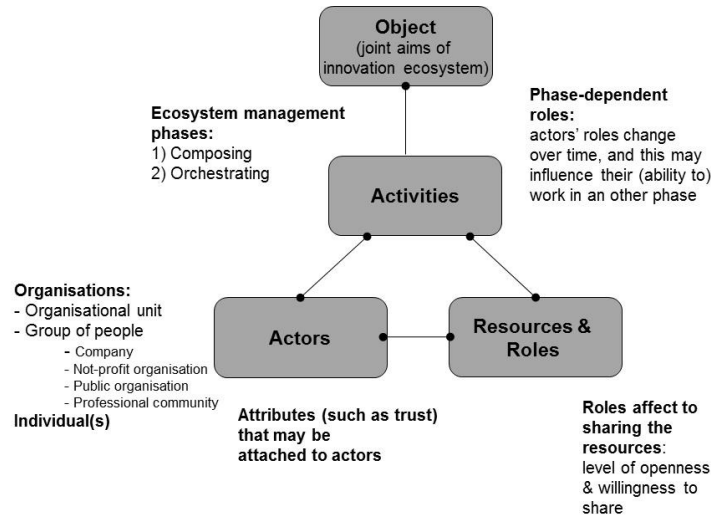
Object
(joint aims of innovation ecosystem)

Ecosystem management phases:
1) Composing
2) Orchestrating

Phase-dependent roles:
actors' roles change over time, and this may influence their (ability to) work in an other phase

Activities

Organisations:
- Organisational unit
- Group of people
- Company
- Not-profit organisation
- Public organisation
- Professional community
Individual(s)

Actors

Resources & Roles

Attributes (such as trust) that may be attached to actors

Roles affect to sharing the resources:
level of openness & willingness to share